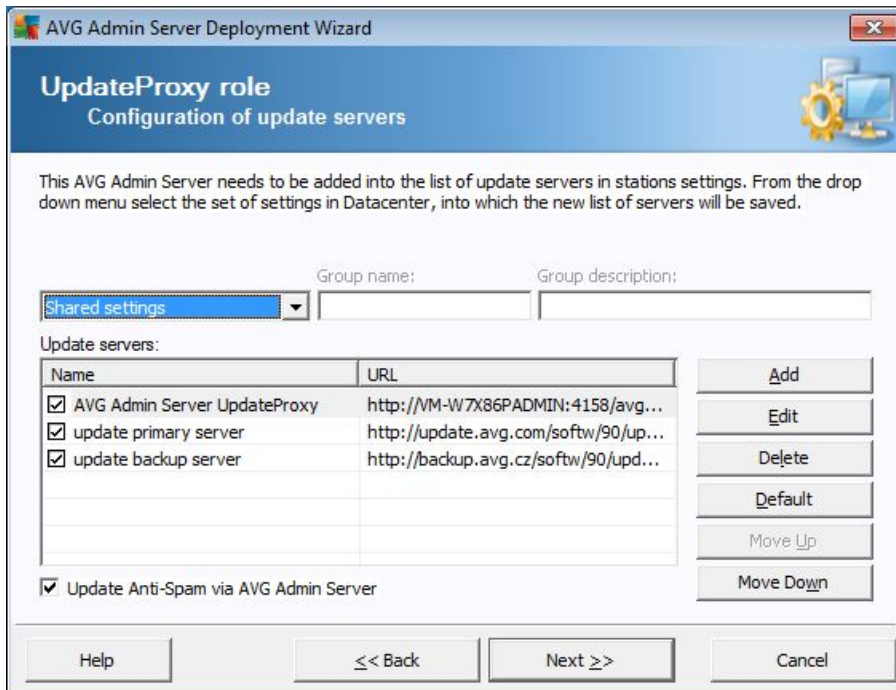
AVG Admin Server Deployment Wizard

UpdateProxy role
Configuration of update servers

This AVG Admin Server needs to be added into the list of update servers in stations settings. From the drop down menu select the set of settings in Datacenter, into which the new list of servers will be saved.

Group name:
Group description:
Shared settings

Update servers:

| Name | URL |
|---|---|
| ☑ AVG Admin Server UpdateProxy | http://VM-W7X86PADMIN:4158/avg... |
| ☑ update primary server | http://update.avg.com/softw/90/up... |
| ☑ update backup server | http://backup.avg.cz/softw/90/upd... |

Add
Edit
Delete
Default
Move Up
Move Down

☑ Update Anti-Spam via AVG Admin Server

Help
<< Back
Next >>
Cancel